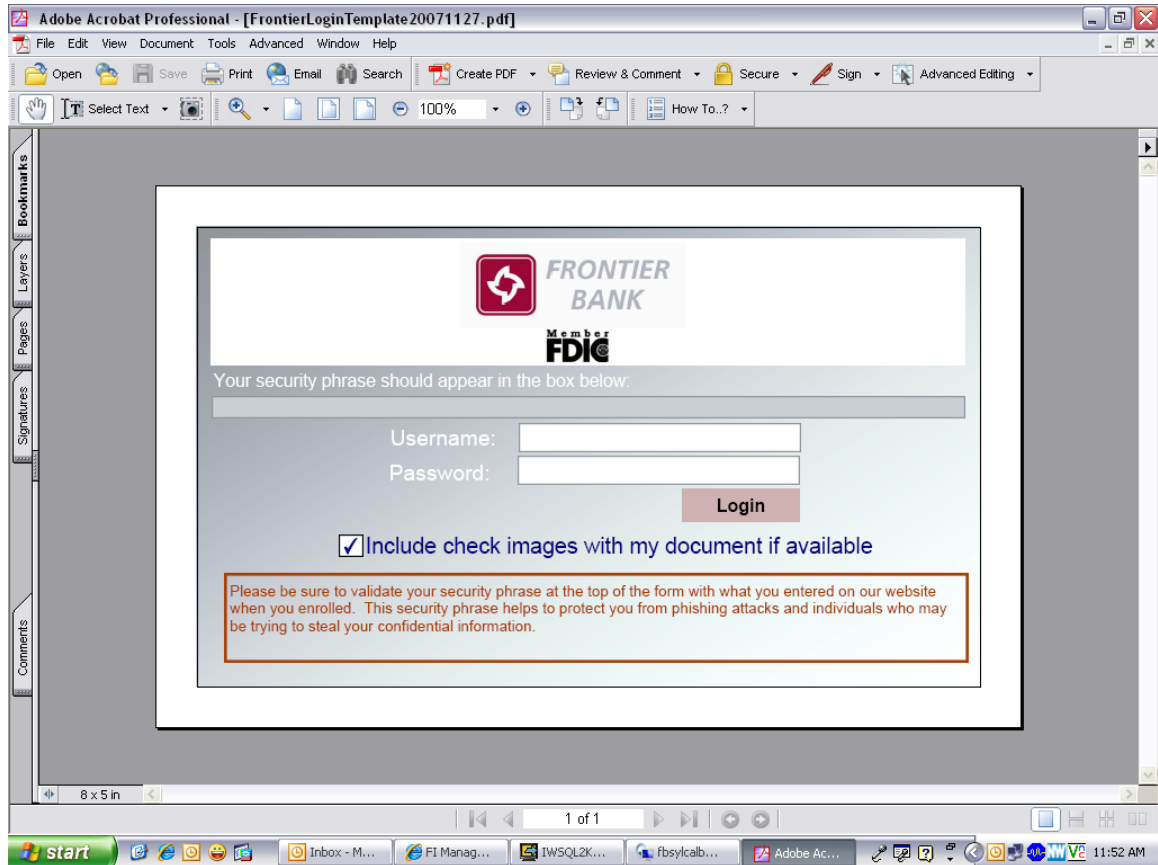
Adobe Acrobat Professional - [FrontierLoginTemplate20071127.pdf]

File Edit View Document Tools Advanced Window Help

Open Save Print Email Search Create PDF Review & Comment Secure Sign Advanced Editing

Select Text 100% How To..?

Bookmarks Layers Pages Signatures Comments

FRONTIER BANK

Member FDIC

Your security phrase should appear in the box below:

Username:

Password:

Login

✓Include check images with my document if available

Please be sure to validate your security phrase at the top of the form with what you entered on our website when you enrolled. This security phrase helps to protect you from phishing attacks and individuals who may be trying to steal your confidential information.

8 x 5 in

1 of 1

start Inbox - M... FI Manag... IWSQL2K... fbsylcalb... Adobe Ac... 11:52 AM